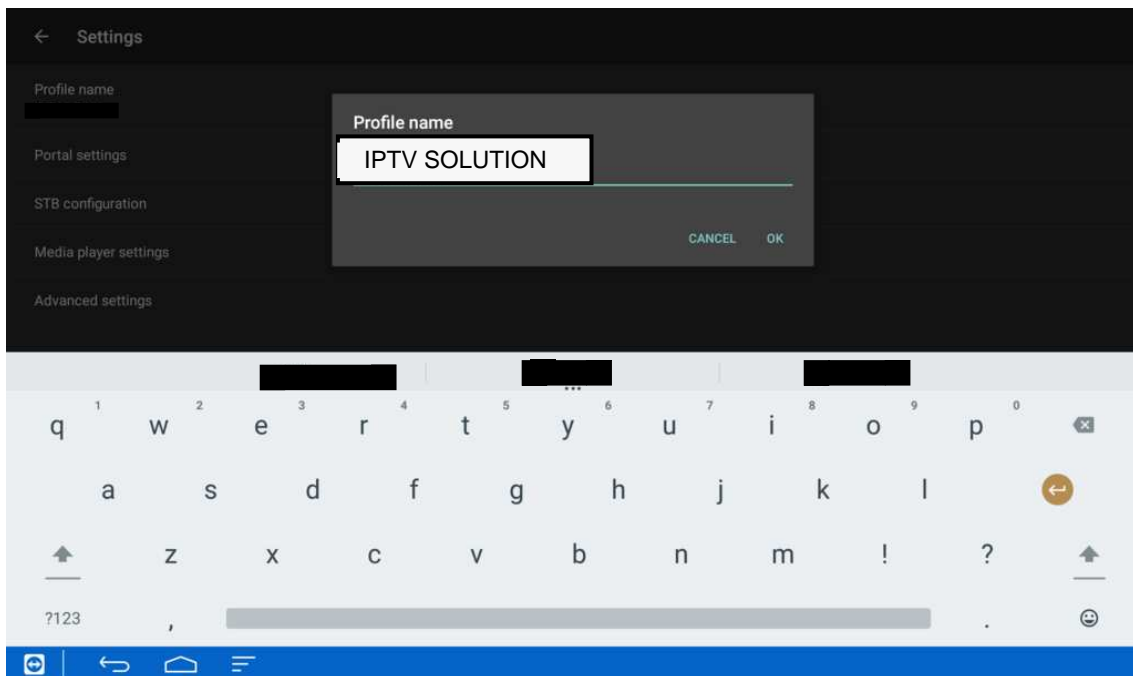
Settings

Profile name

Portal settings

STB configuration

Media player settings

Advanced settings

Profile name

IPTV SOLUTION

CANCEL OK

1 2 3 4 5 6 7 8 9 0
q w e r t y u i o p

a s d f g h j k l

z x c v b n m ! ?

?123 , .